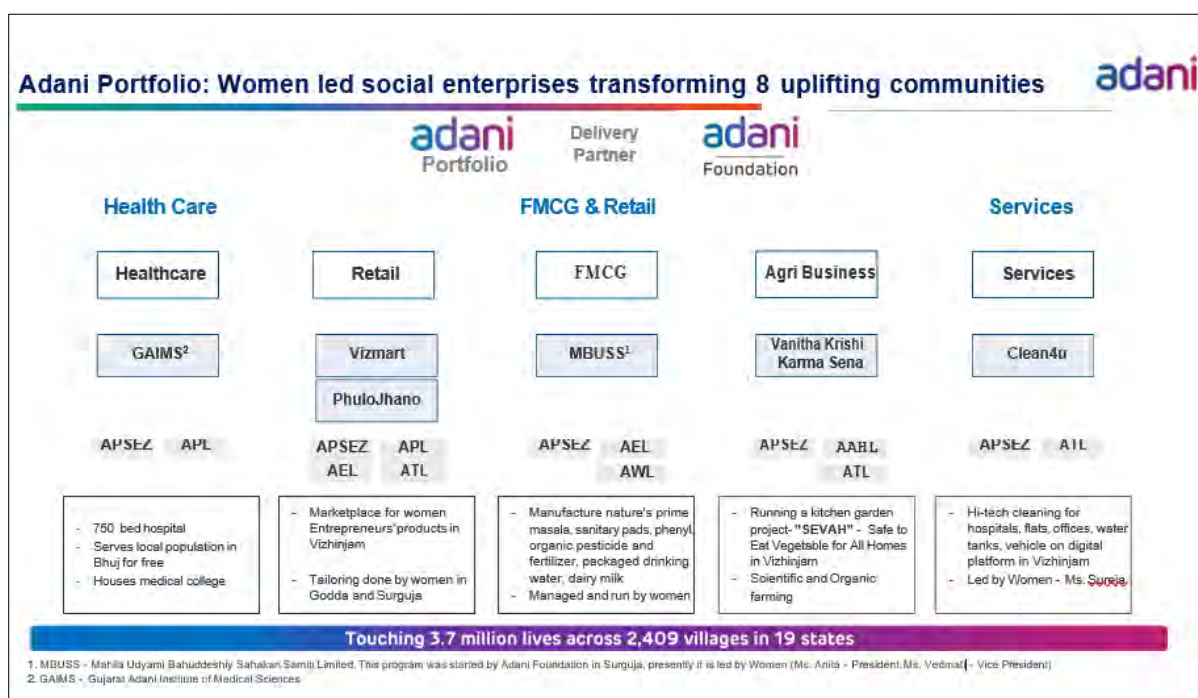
Adani Portfolio: Women led social enterprises transforming 8 uplifting communities

adani

adani Portfolio

Delivery Partner

adani Foundation

Health Care

FMCG & Retail

Services

Healthcare

Retail

FMCG

Agri Business

Services

GAIMS$^2$

Vizmart

PhuloJhano

MBUSS$^1$

Vanitha Krishi Karma Sena

Clean4u

APSEZ APL

APSEZ APL AEL ATL

APSEZ AEL AWL

APSEZ AAHL ATL

APSEZ ATL

- 750 bed hospital
- Serves local population in Bhuj for free
- Houses medical college

- Marketplace for women Entrepreneurs' products in Vizhinjam
- Tailoring done by women in Godda and Surguja

- Manufacture nature's prime masala, sanitary pads, phenyl, organic pesticide and fertilizer, packaged drinking water, dairy milk
- Managed and run by women

- Running a kitchen garden project- "SEVAH" - Safe to Eat Vegetable for All Homes in Vizhinjam
- Scientific and Organic farming

- Hi-tech cleaning for hospitals, flats, offices, water tanks, vehicle on digital platform in Vizhinjam
- Led by Women - Ms. Surgja

Touching 3.7 million lives across 2,409 villages in 19 states

1. MBUSS - Mahila Udyami Bahuddeshiy Sahakari Samiti Limited. This program was started by Adani Foundation in Surguja, presently it is led by Women (Ms. Anita - President, Ms. Vedmati - Vice President)
2. GAIMS - Gujarat Adani Institute of Medical Sciences